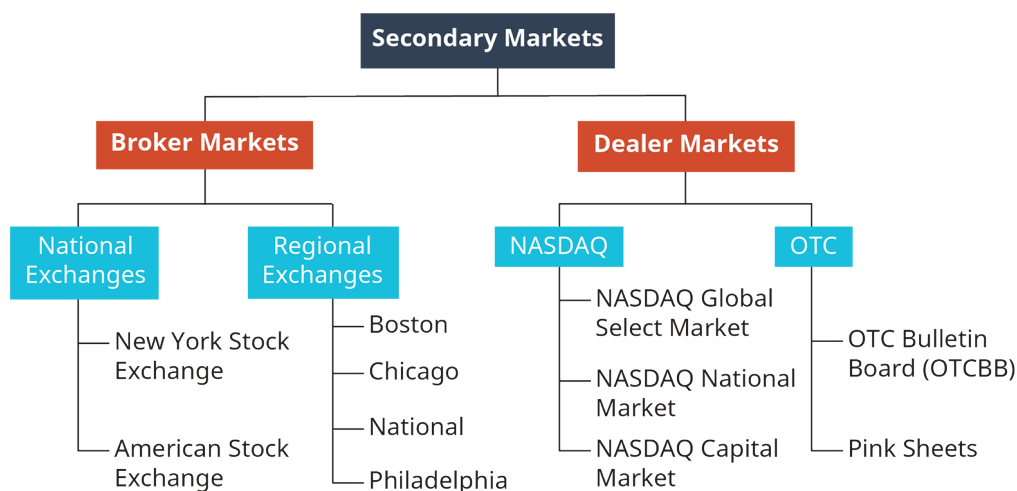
Secondary Markets

Broker Markets

National Exchanges

New York Stock Exchange

American Stock Exchange

Regional Exchanges

Boston

Chicago

National

Philadelphia

Dealer Markets

NASDAQ

NASDAQ Global Select Market

NASDAQ National Market

NASDAQ Capital Market

OTC

OTC Bulletin Board (OTCBB)

Pink Sheets